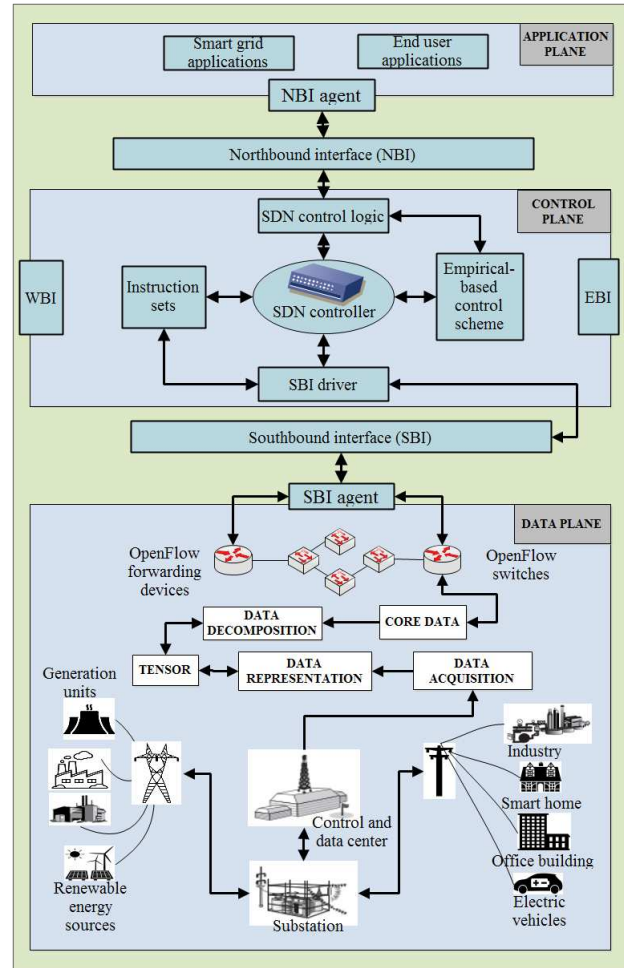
APPLICATION PLANE

Smart grid applications

End user applications

NBI agent

Northbound interface (NBI)

CONTROL PLANE

SDN control logic

WBI

Instruction sets

SDN controller

Empirical-based control scheme

EBI

SBI driver

Southbound interface (SBI)

SBI agent

DATA PLANE

OpenFlow forwarding devices

OpenFlow switches

DATA DECOMPOSITION

CORE DATA

TENSOR

DATA REPRESENTATION

DATA ACQUISITION

Generation units

Industry

Smart home

Control and data center

Office building

Electric vehicles

Renewable energy sources

Substation